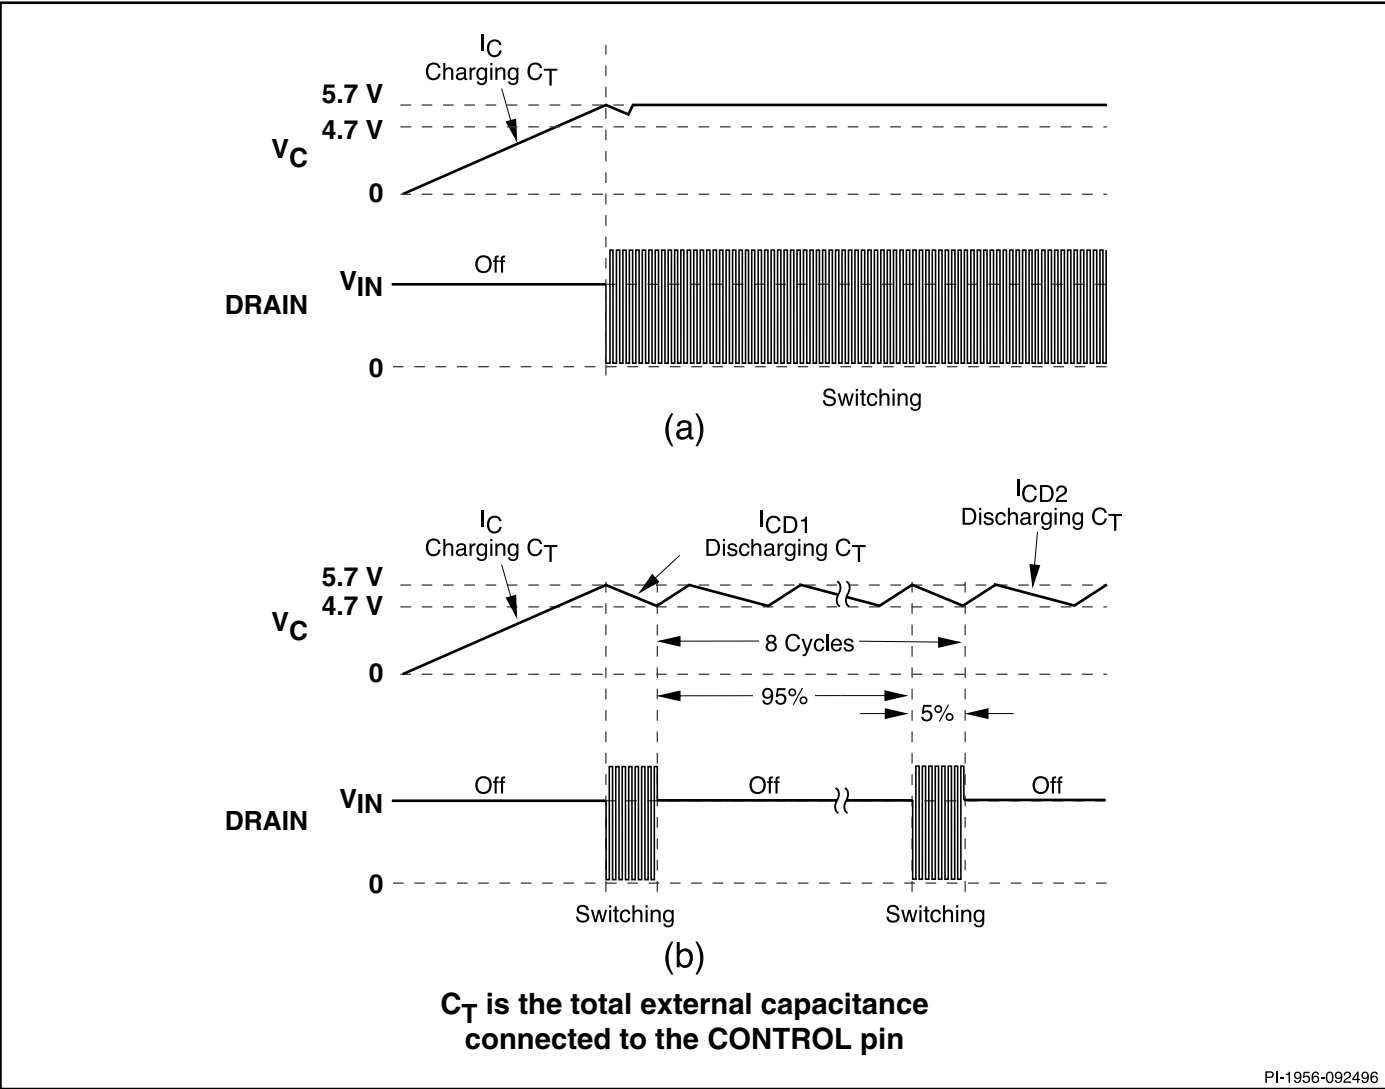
$I_C$
Charging $C_T$
5.7 V
4.7 V
$V_C$
0
$V_{IN}$
Off
DRAIN
0
Switching
(a)

$I_C$
Charging $C_T$
$I_{CD1}$
Discharging $C_T$
$I_{CD2}$
Discharging $C_T$
5.7 V
4.7 V
$V_C$
0
8 Cycles
95%
5%
$V_{IN}$
Off
Off
Off
DRAIN
0
Switching
Switching
(b)

$C_T$ is the total external capacitance connected to the CONTROL pin

PI-1956-092496